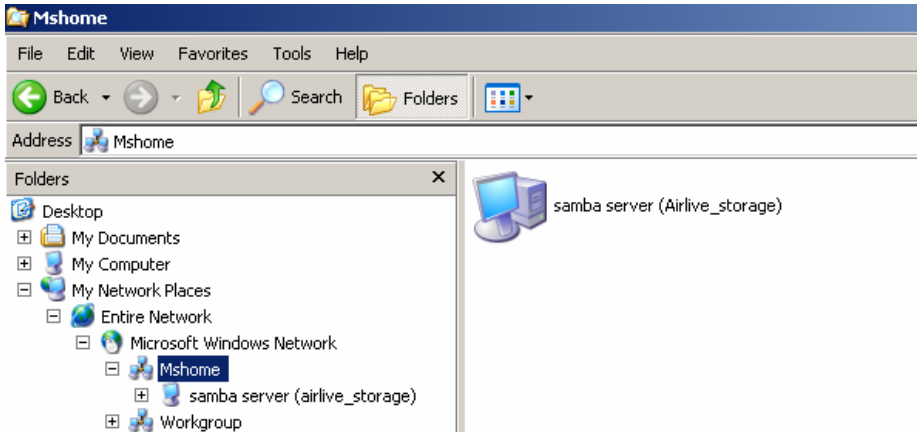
Mshome

File Edit View Favorites Tools Help

Back Search Folders

Address Mshome

Folders ×

Desktop
My Documents
My Computer
My Network Places
Entire Network
Microsoft Windows Network
Mshome
samba server (airlive_storage)
Workgroup

samba server (Airlive_storage)